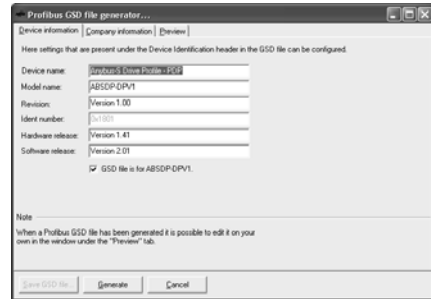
Profibus GSD file generator...

Device information | Company information | Preview

Here settings that are present under the Device Identification header in the GSD file can be configured.

Device name: Anybus-S Slave Profile - PDP

Model name: ABSDP-DPV1

Revision: Version 1.00

Ident number: 0x1801

Hardware release: Version 1.41

Software release: Version 2.01

GSD file is for ABSDP-DPV1.

Note

When a Profibus GSD file has been generated it is possible to edit it on your own in the window under the "Preview" tab.

Save GSD file... | Generate | Cancel